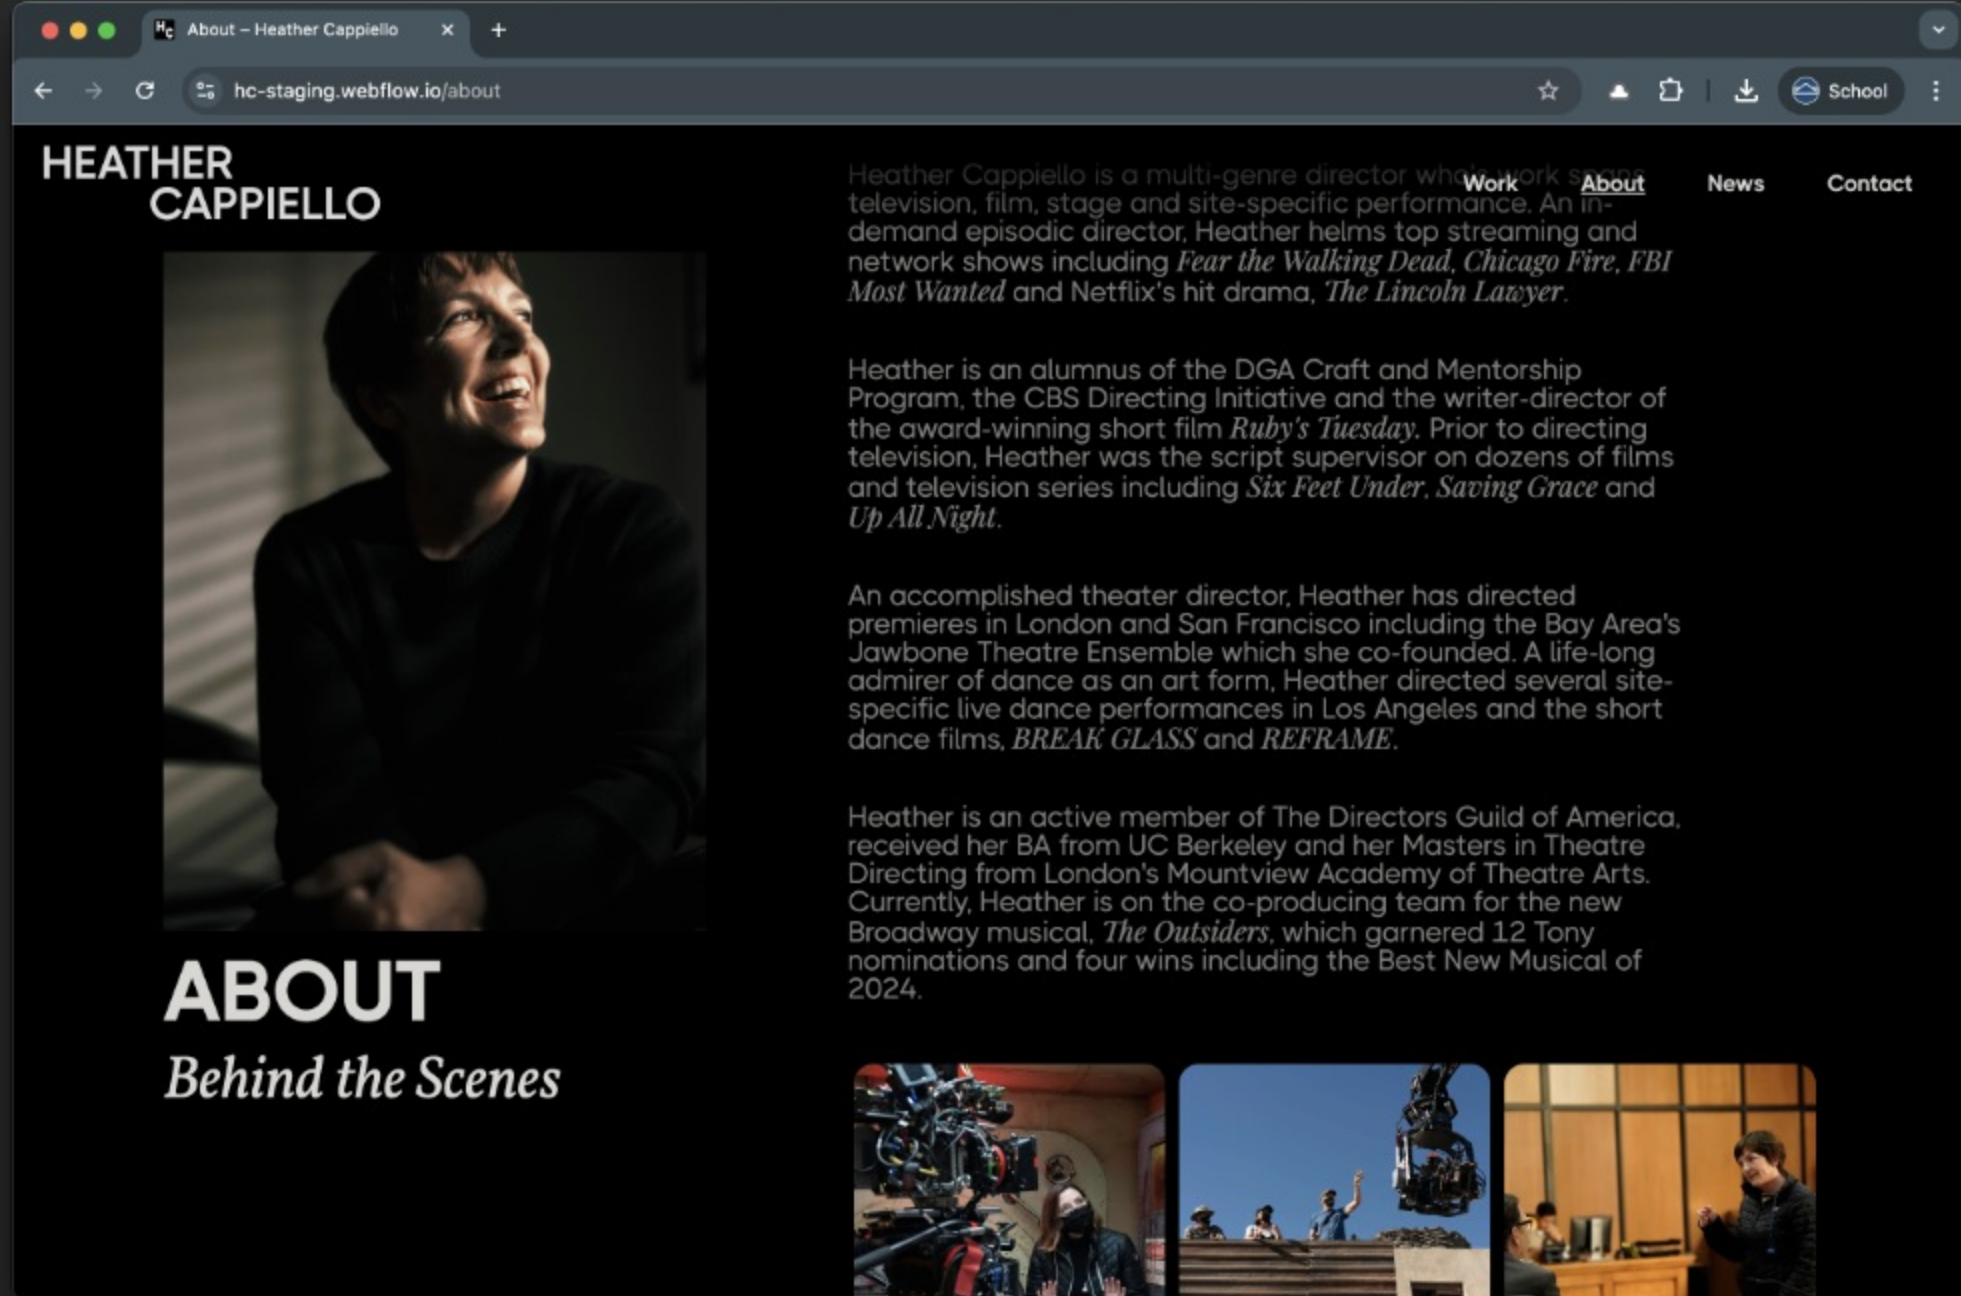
About – Heather Cappiello

hc-staging.webflow.io/about

School

HEATHER CAPPIELLO

Work About News Contact

Heather Cappiello is a multi-genre director whose work spans television, film, stage and site-specific performance. An in-demand episodic director, Heather helms top streaming and network shows including *Fear the Walking Dead*, *Chicago Fire*, *FBI Most Wanted* and Netflix's hit drama, *The Lincoln Lawyer*.

Heather is an alumnus of the DGA Craft and Mentorship Program, the CBS Directing Initiative and the writer-director of the award-winning short film *Ruby's Tuesday*. Prior to directing television, Heather was the script supervisor on dozens of films and television series including *Six Feet Under*, *Saving Grace* and *Up All Night*.

An accomplished theater director, Heather has directed premieres in London and San Francisco including the Bay Area's Jawbone Theatre Ensemble which she co-founded. A life-long admirer of dance as an art form, Heather directed several site-specific live dance performances in Los Angeles and the short dance films, *BREAK GLASS* and *REFRAME*.

Heather is an active member of The Directors Guild of America, received her BA from UC Berkeley and her Masters in Theatre Directing from London's Mountview Academy of Theatre Arts. Currently, Heather is on the co-producing team for the new Broadway musical, *The Outsiders*, which garnered 12 Tony nominations and four wins including the Best New Musical of 2024.

ABOUT

Behind the Scenes